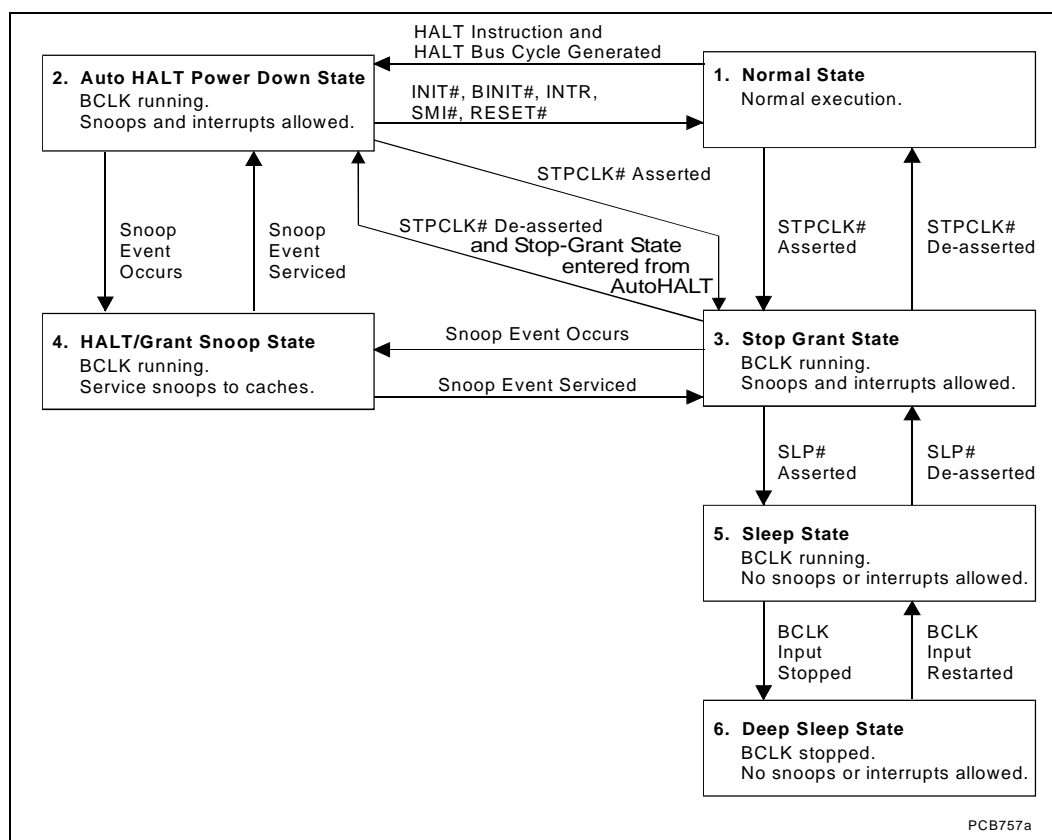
HALT Instruction and HALT Bus Cycle Generated

2. Auto HALT Power Down State
BCLK running.
Snoops and interrupts allowed.

INIT#, BINIT#, INTR, SMI#, RESET#

1. Normal State
Normal execution.

STPCLK# Asserted

Snoop Event Occurs

Snoop Event Serviced

STPCLK# De-asserted and Stop-Grant State entered from AutoHALT

STPCLK# Asserted

STPCLK# De-asserted

4. HALT/Grant Snoop State
BCLK running.
Service snoops to caches.

Snoop Event Occurs

Snoop Event Serviced

3. Stop Grant State
BCLK running.
Snoops and interrupts allowed.

SLP# Asserted

SLP# De-asserted

5. Sleep State
BCLK running.
No snoops or interrupts allowed.

BCLK Input Stopped

BCLK Input Restarted

6. Deep Sleep State
BCLK stopped.
No snoops or interrupts allowed.

PCB757a